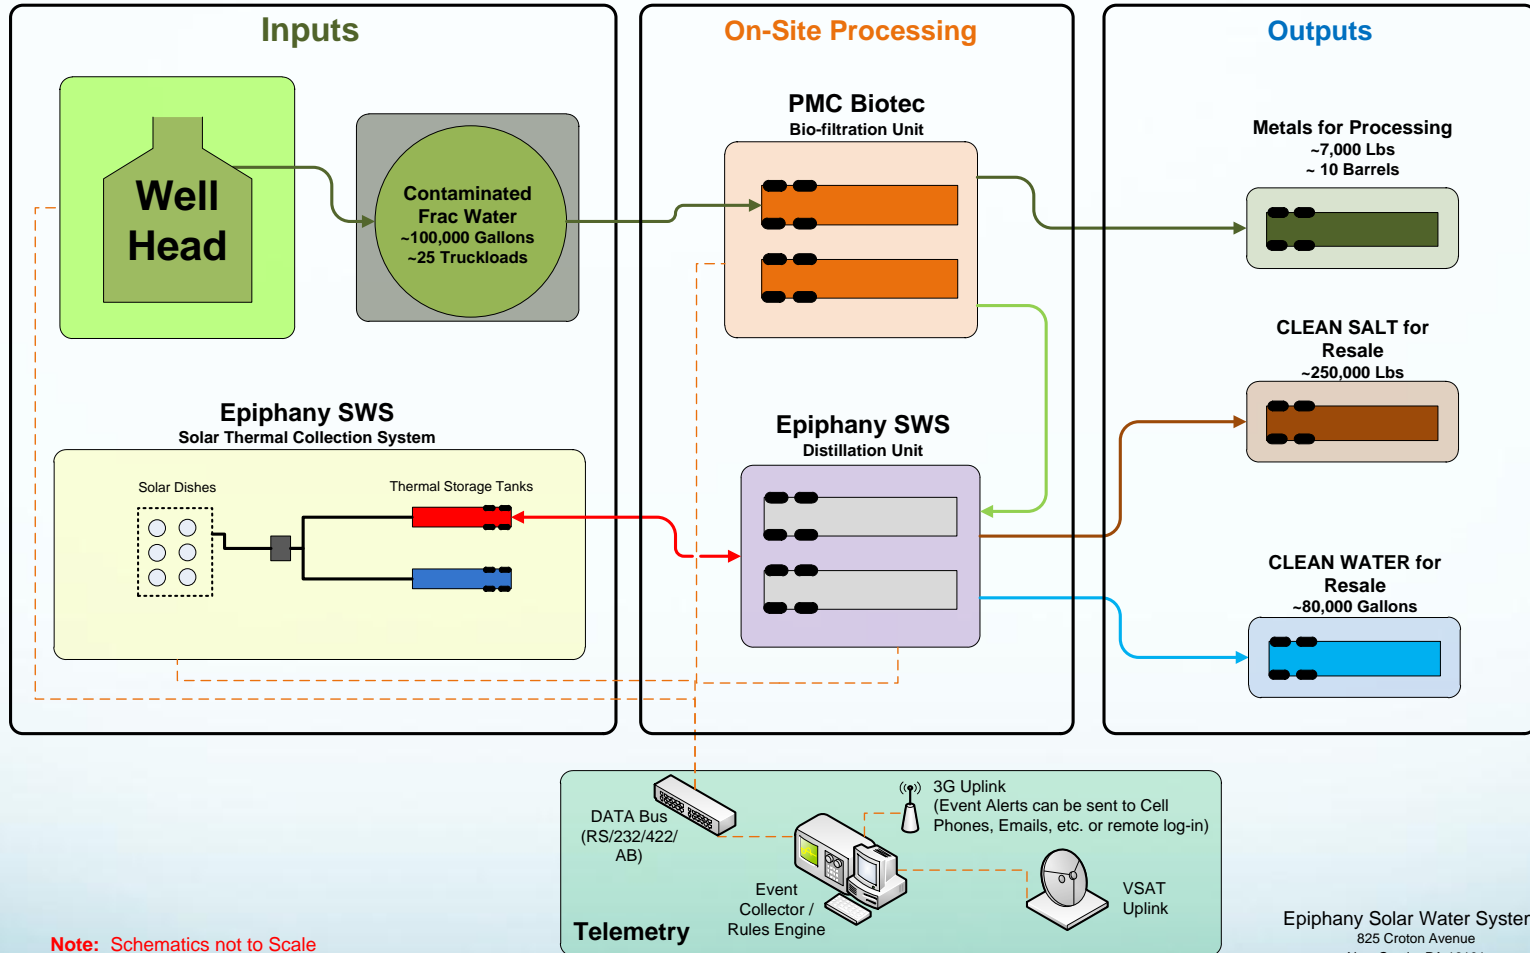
Inputs

Well Head

Contaminated Frac Water
~100,000 Gallons
~25 Truckloads

Epiphany SWS
Solar Thermal Collection System

Solar Dishes

Thermal Storage Tanks

On-Site Processing

PMC Biotec
Bio-filtration Unit

Epiphany SWS
Distillation Unit

Outputs

Metals for Processing
~7,000 Lbs
~ 10 Barrels

CLEAN SALT for Resale
~250,000 Lbs

CLEAN WATER for Resale
~80,000 Gallons

DATA Bus (RS/232/422/ AB)

3G Uplink
(Event Alerts can be sent to Cell Phones, Emails, etc. or remote log-in)

Event Collector / Rules Engine

VSAT Uplink

Telemetry

Note: Schematics not to Scale

Epiphany Solar Water Syster
825 Croton Avenue
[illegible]